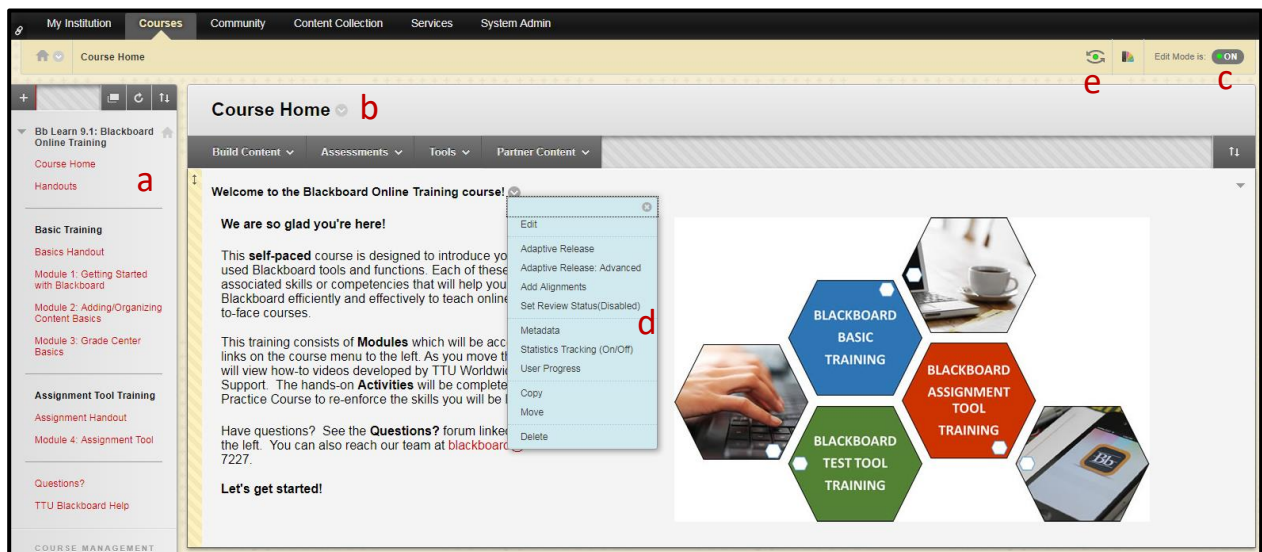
My Institution Courses Community Content Collection Services System Admin

Course Home

Edit Mode is: ON

e c

Bb Learn 9.1: Blackboard Online Training

Course Home

Handouts

a

Basic Training

Basics Handout

Module 1: Getting Started with Blackboard

Module 2: Adding/Organizing Content Basics

Module 3: Grade Center Basics

Assignment Tool Training

Assignment Handout

Module 4: Assignment Tool

Questions?

TTU Blackboard Help

COURSE MANAGEMENT

Course Home b

Build Content Assessments Tools Partner Content

Welcome to the Blackboard Online Training course!

We are so glad you're here!

This **self-paced** course is designed to introduce yo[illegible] used Blackboard tools and functions. Each of these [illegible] associated skills or competencies that will help you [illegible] Blackboard efficiently and effectively to teach online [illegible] to-face courses.

This training consists of **Modules** which will be acc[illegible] links on the course menu to the left. As you move th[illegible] will view how-to videos developed by TTU Worldwi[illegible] Support. The hands-on **Activities** will be complete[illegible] Practice Course to re-enforce the skills you will be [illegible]

Have questions? See the **Questions?** forum linked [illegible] the left. You can also reach our team at blackboard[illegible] 7227.

Let's get started!

Edit

Adaptive Release

Adaptive Release: Advanced

Add Alignments

Set Review Status(Disabled)

Metadata

Statistics Tracking (On/Off)

User Progress

Copy

Move

Delete

d

BLACKBOARD BASIC TRAINING

BLACKBOARD ASSIGNMENT TOOL TRAINING

BLACKBOARD TEST TOOL TRAINING

Bb